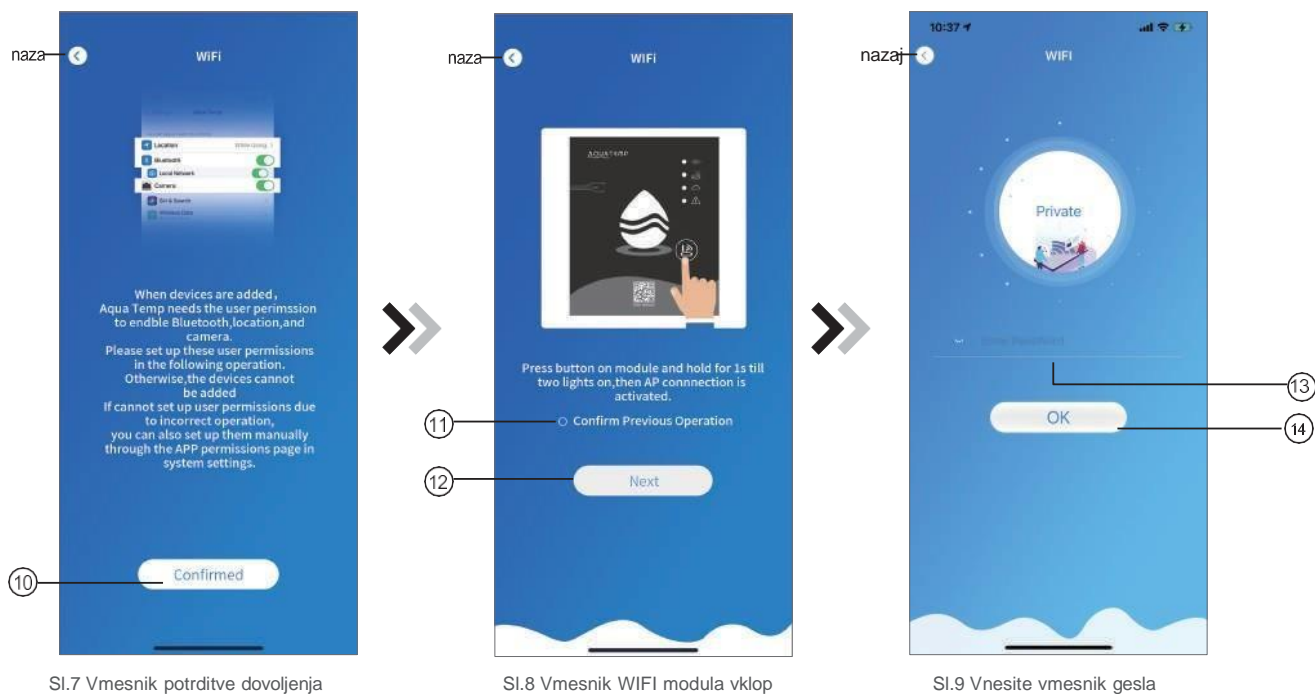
naza

WiFi

Location

Bluetooth

Local Network

Camera

When devices are added, Aqua Temp needs the user perimssion to endble Bluetooth,location,and camera.
Please set up these user permissions in the following operation.
Otherwise,the devices cannot be added
If cannot set up user permissions due to incorrect operation, you can also set up them manually through the APP permissions page in system settings.

10

Confirmed

Sl.7 Vmesnik potrditve dovoljenja

naza

WiFi

AQUATEMP

Press button on module and hold for 1s till two lights on,then AP connnection is activated.

11

Confirm Previous Operation

12

Next

Sl.8 Vmesnik WIFI modula vklop

10:37

nazaj

WIFI

Private

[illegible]

13

OK

14

Sl.9 Vnesite vmesnik gesla